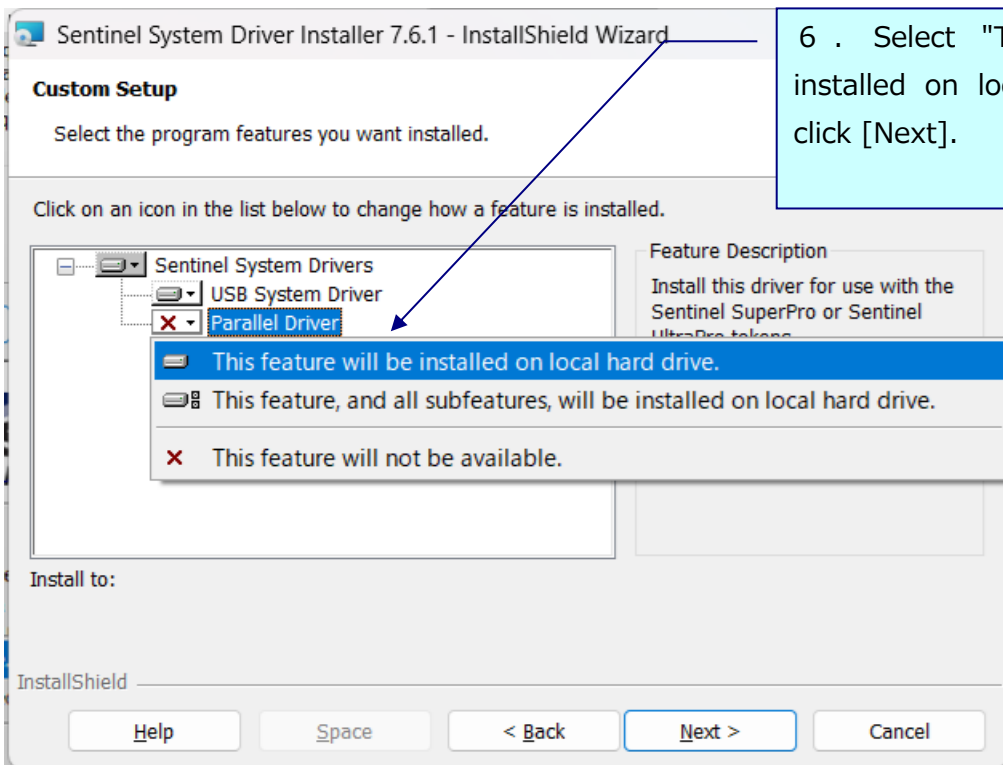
Sentinel System Driver Installer 7.6.1 - InstallShield Wizard

6 . Select "T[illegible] installed on lo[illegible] click [Next].

Custom Setup

Select the program features you want installed.

Click on an icon in the list below to change how a feature is installed.

Sentinel System Drivers

USB System Driver

Parallel Driver

Feature Description

Install this driver for use with the Sentinel SuperPro or Sentinel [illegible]

This feature will be installed on local hard drive.

This feature, and all subfeatures, will be installed on local hard drive.

This feature will not be available.

Install to:

InstallShield

Help

Space

< Back

Next >

Cancel